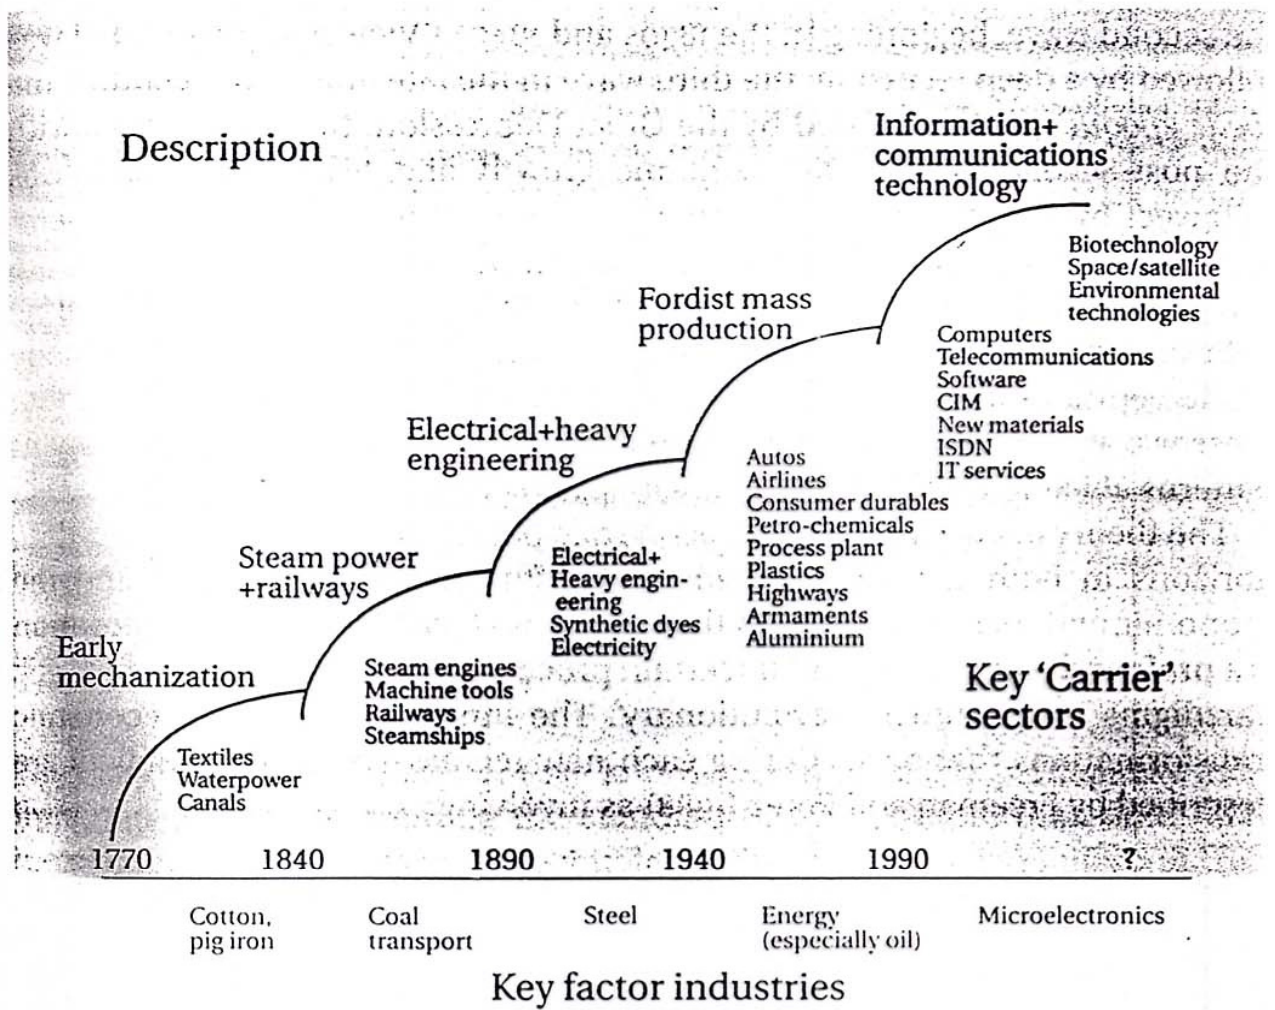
Description

Information+ communications technology

Biotechnology
Space/satellite
Environmental technologies

Fordist mass production

Computers
Telecommunications
Software
CIM
New materials
ISDN
IT services

Electrical+heavy engineering

Autos
Airlines
Consumer durables
Petro-chemicals
Process plant
Plastics
Highways
Armaments
Aluminium

Steam power +railways

Electrical+
Heavy engineering
Synthetic dyes
Electricity

Early mechanization

Steam engines
Machine tools
Railways
Steamships

Key 'Carrier' sectors

Textiles
Waterpower
Canals

1770 1840 1890 1940 1990 ?

Cotton, pig iron

Coal transport

Steel

Energy (especially oil)

Microelectronics

Key factor industries